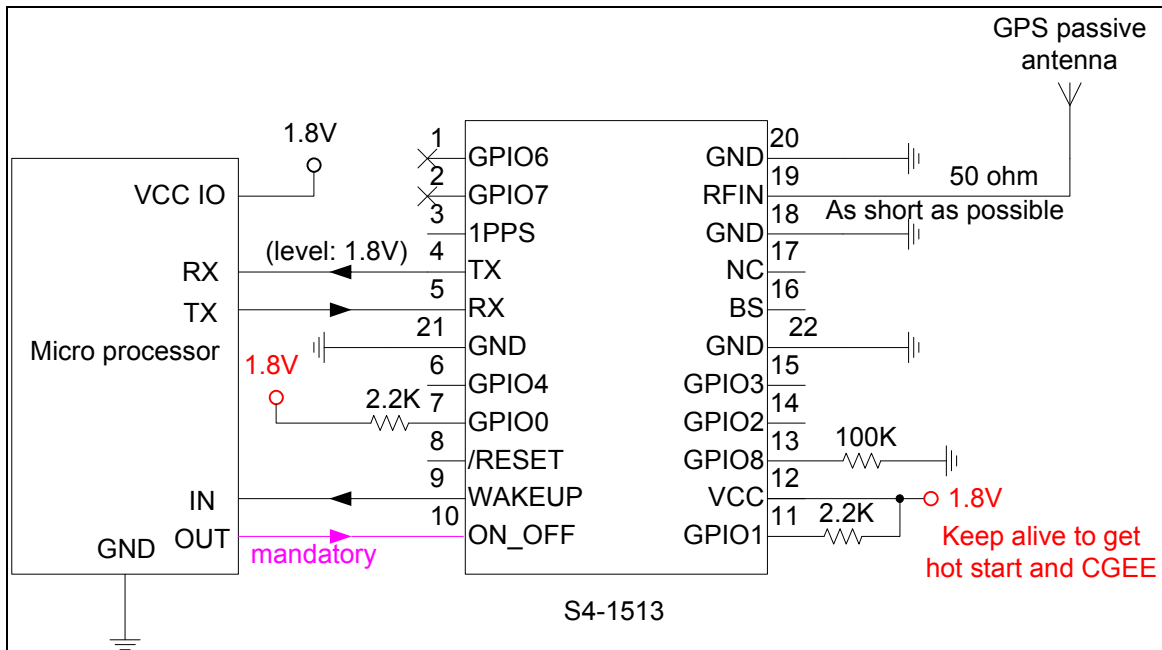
GPS passive antenna

1.8V

VCC IO

RX

TX

Micro processor

IN

OUT

GND

(level: 1.8V)

1.8V

2.2K

mandatory

1 GPIO6
2 GPIO7
3 1PPS
4 TX
5 RX
21 GND
6 GPIO4
7 GPIO0
8 /RESET
9 WAKEUP
10 ON_OFF

GND 20
RFIN 19
GND 18
NC 17
BS 16
GND 22
GPIO3 15
GPIO2 14
GPIO8 13
VCC 12
GPIO1 11

50 ohm

As short as possible

100K

2.2K

1.8V

Keep alive to get hot start and CGEE

S4-1513